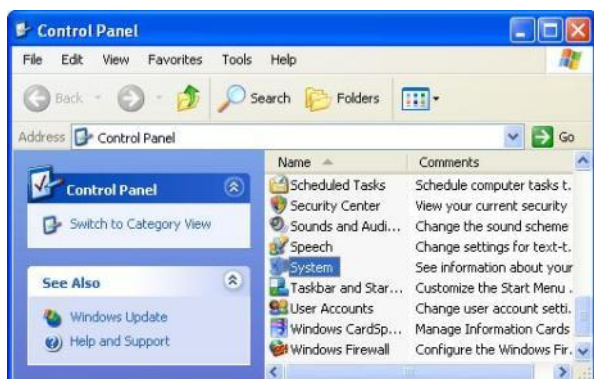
Control Panel

File Edit View Favorites Tools Help

Back Search Folders

Address Control Panel Go

Control Panel

Switch to Category View

See Also

Windows Update

Help and Support

| Name | Comments |
|---|---|
| Scheduled Tasks | Schedule computer tasks t. |
| Security Center | View your current security |
| Sounds and Audi... | Change the sound scheme |
| Speech | Change settings for text-t. |
| System | See information about your |
| Taskbar and Star... | Customize the Start Menu . |
| User Accounts | Change user account setti. |
| Windows CardSp... | Manage Information Cards |
| Windows Firewall | Configure the Windows Fir. |